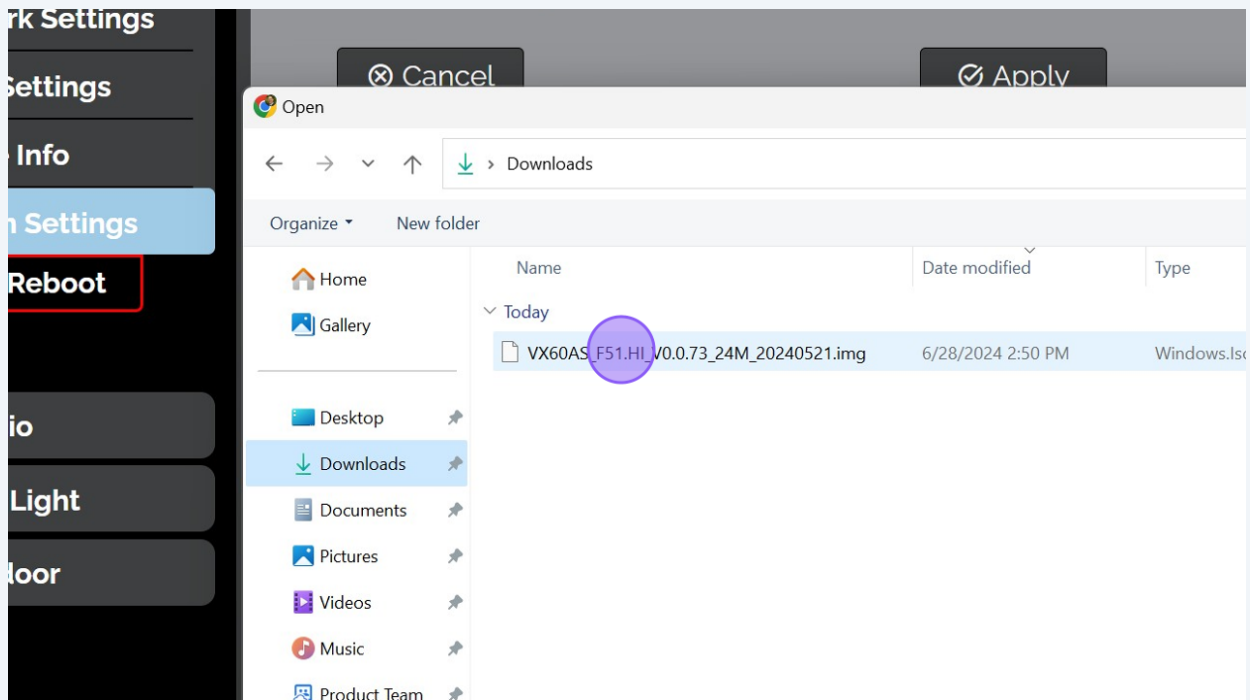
rk Settings
Settings
Info
n Settings
Reboot
io
Light
loor

Cancel
Apply

Open

Downloads

Organize ▾
New folder

Home
Gallery
Desktop
Downloads
Documents
Pictures
Videos
Music
Product Team

| Name | Date modified | Type |
|---|---|---|
| Today | | |
| VX60AS_F51.HI_V0.0.73_24M_20240521.img | 6/28/2024 2:50 PM | Windows.Iso |